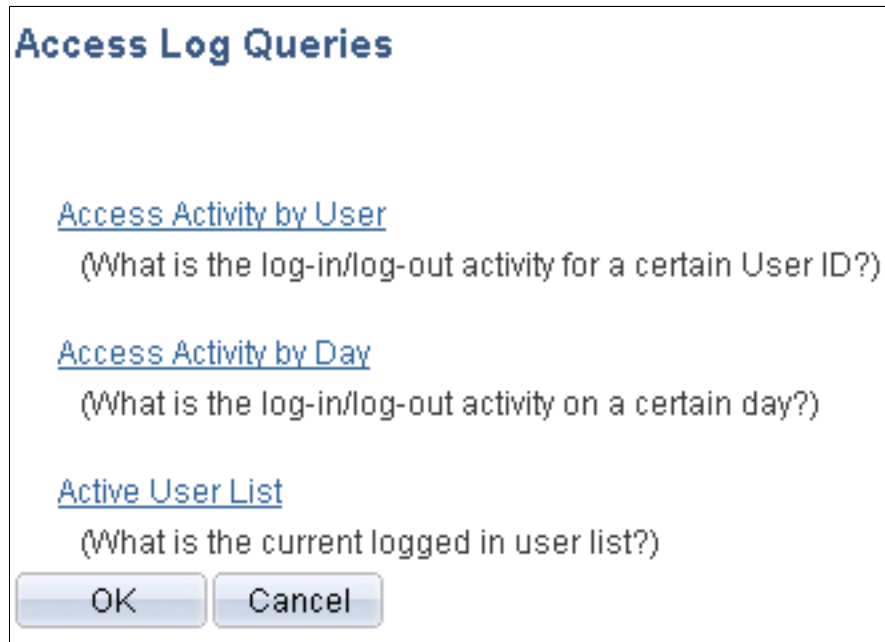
Access Log Queries

Access Activity by User
(What is the log-in/log-out activity for a certain User ID?)

Access Activity by Day
(What is the log-in/log-out activity on a certain day?)

Active User List
(What is the current logged in user list?)

OK Cancel